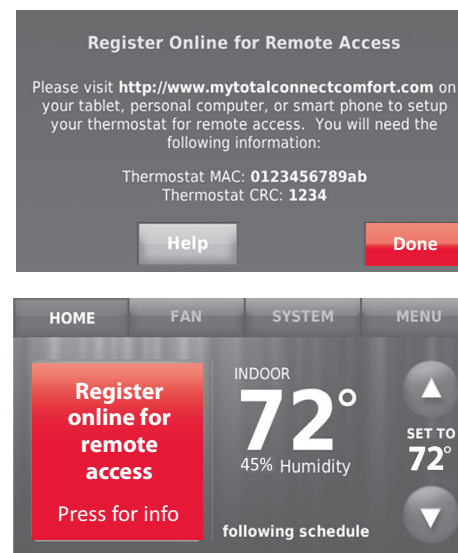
Register Online for Remote Access

Please visit **http://www.mytotalconnectcomfort.com** on your tablet, personal computer, or smart phone to setup your thermostat for remote access. You will need the following information:

Thermostat MAC: **0123456789ab**
Thermostat CRC: **1234**

Help

Done

HOME FAN SYSTEM MENU

Register online for remote access

Press for info

INDOOR

72°

45% Humidity

SET TO 72°

following schedule